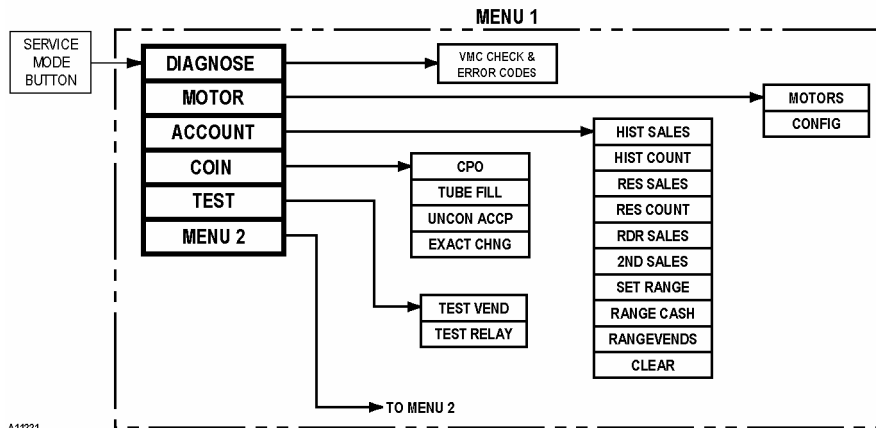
MENU 1

SERVICE MODE BUTTON

DIAGNOSE
MOTOR
ACCOUNT
COIN
TEST
MENU 2

VMC CHECK & ERROR CODES

MOTORS
CONFIG

HIST SALES
HIST COUNT
RES SALES
RES COUNT
RDR SALES
2ND SALES
SET RANGE
RANGE CASH
RANGEVENDS
CLEAR

CPO
TUBE FILL
UNCON ACCP
EXACT CHNG

TEST VEND
TEST RELAY

TO MENU 2

A11331